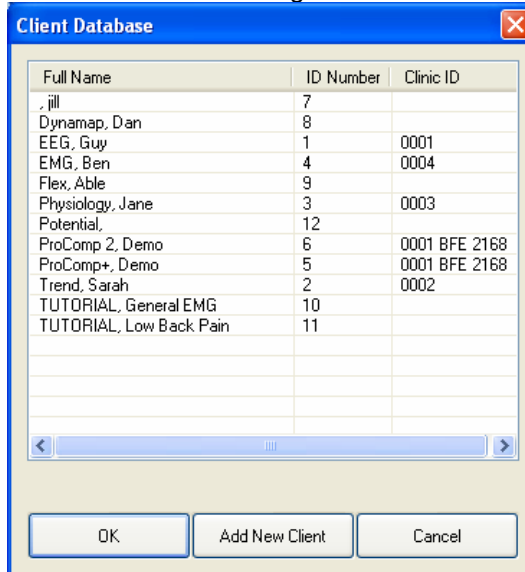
Client Database

| Full Name | ID Number | Clinic ID |
|---|---|---|
| , jill | 7 | |
| Dynamap, Dan | 8 | |
| EEG, Guy | 1 | 0001 |
| EMG, Ben | 4 | 0004 |
| Flex, Able | 9 | |
| Physiology, Jane | 3 | 0003 |
| Potential, | 12 | |
| ProComp 2, Demo | 6 | 0001 BFE 2168 |
| ProComp+, Demo | 5 | 0001 BFE 2168 |
| Trend, Sarah | 2 | 0002 |
| TUTORIAL, General EMG | 10 | |
| TUTORIAL, Low Back Pain | 11 | |

OK
Add New Client
Cancel